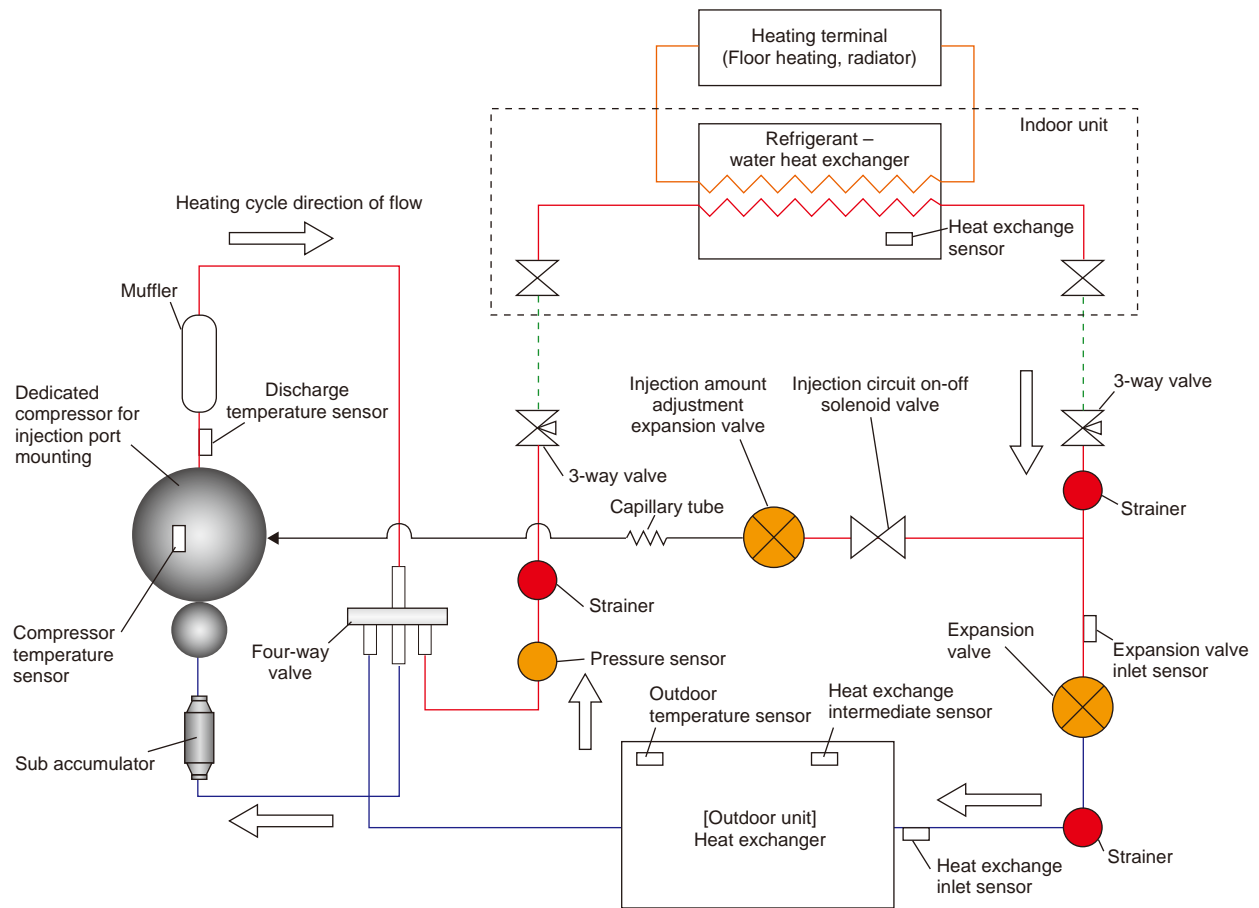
Heating terminal
(Floor heating, radiator)

Indoor unit

Refrigerant – water heat exchanger

Heating cycle direction of flow

Heat exchange sensor

Muffler

Dedicated compressor for injection port mounting

Discharge temperature sensor

Injection amount adjustment expansion valve

Injection circuit on-off solenoid valve

3-way valve

3-way valve

Strainer

Capillary tube

Strainer

Compressor temperature sensor

Four-way valve

Pressure sensor

Expansion valve

Expansion valve inlet sensor

Outdoor temperature sensor

Heat exchange intermediate sensor

Sub accumulator

[Outdoor unit]
Heat exchanger

Strainer

Heat exchange inlet sensor